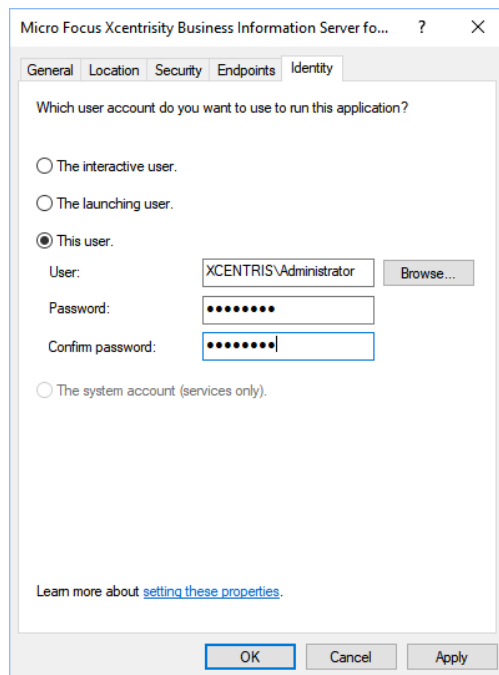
Micro Focus Xcentrisity Business Information Server fo... ? ✕

General | Location | Security | Endpoints | Identity

Which user account do you want to use to run this application?

The interactive user.

The launching user.

This user.

User: XCENTRIS\Administrator Browse...

Password: ••••••••

Confirm password: ••••••••

The system account (services only).

Learn more about setting these properties.

OK Cancel Apply